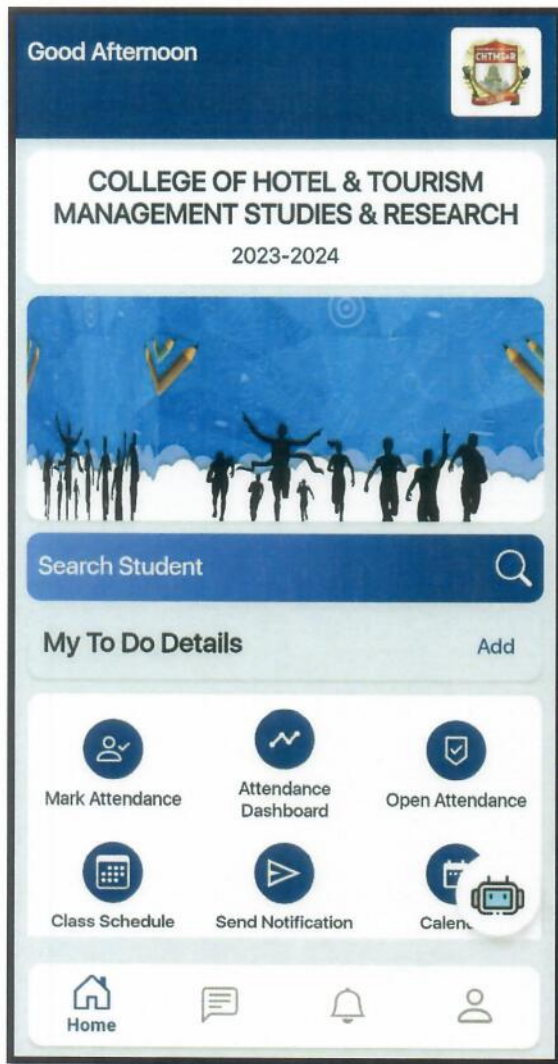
Good Afternoon

CHTMS&R

COLLEGE OF HOTEL & TOURISM MANAGEMENT STUDIES & RESEARCH
2023-2024

Search Student

My To Do Details
Add

Mark Attendance
Attendance Dashboard
Open Attendance
Class Schedule
Send Notification
Calen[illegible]

Home